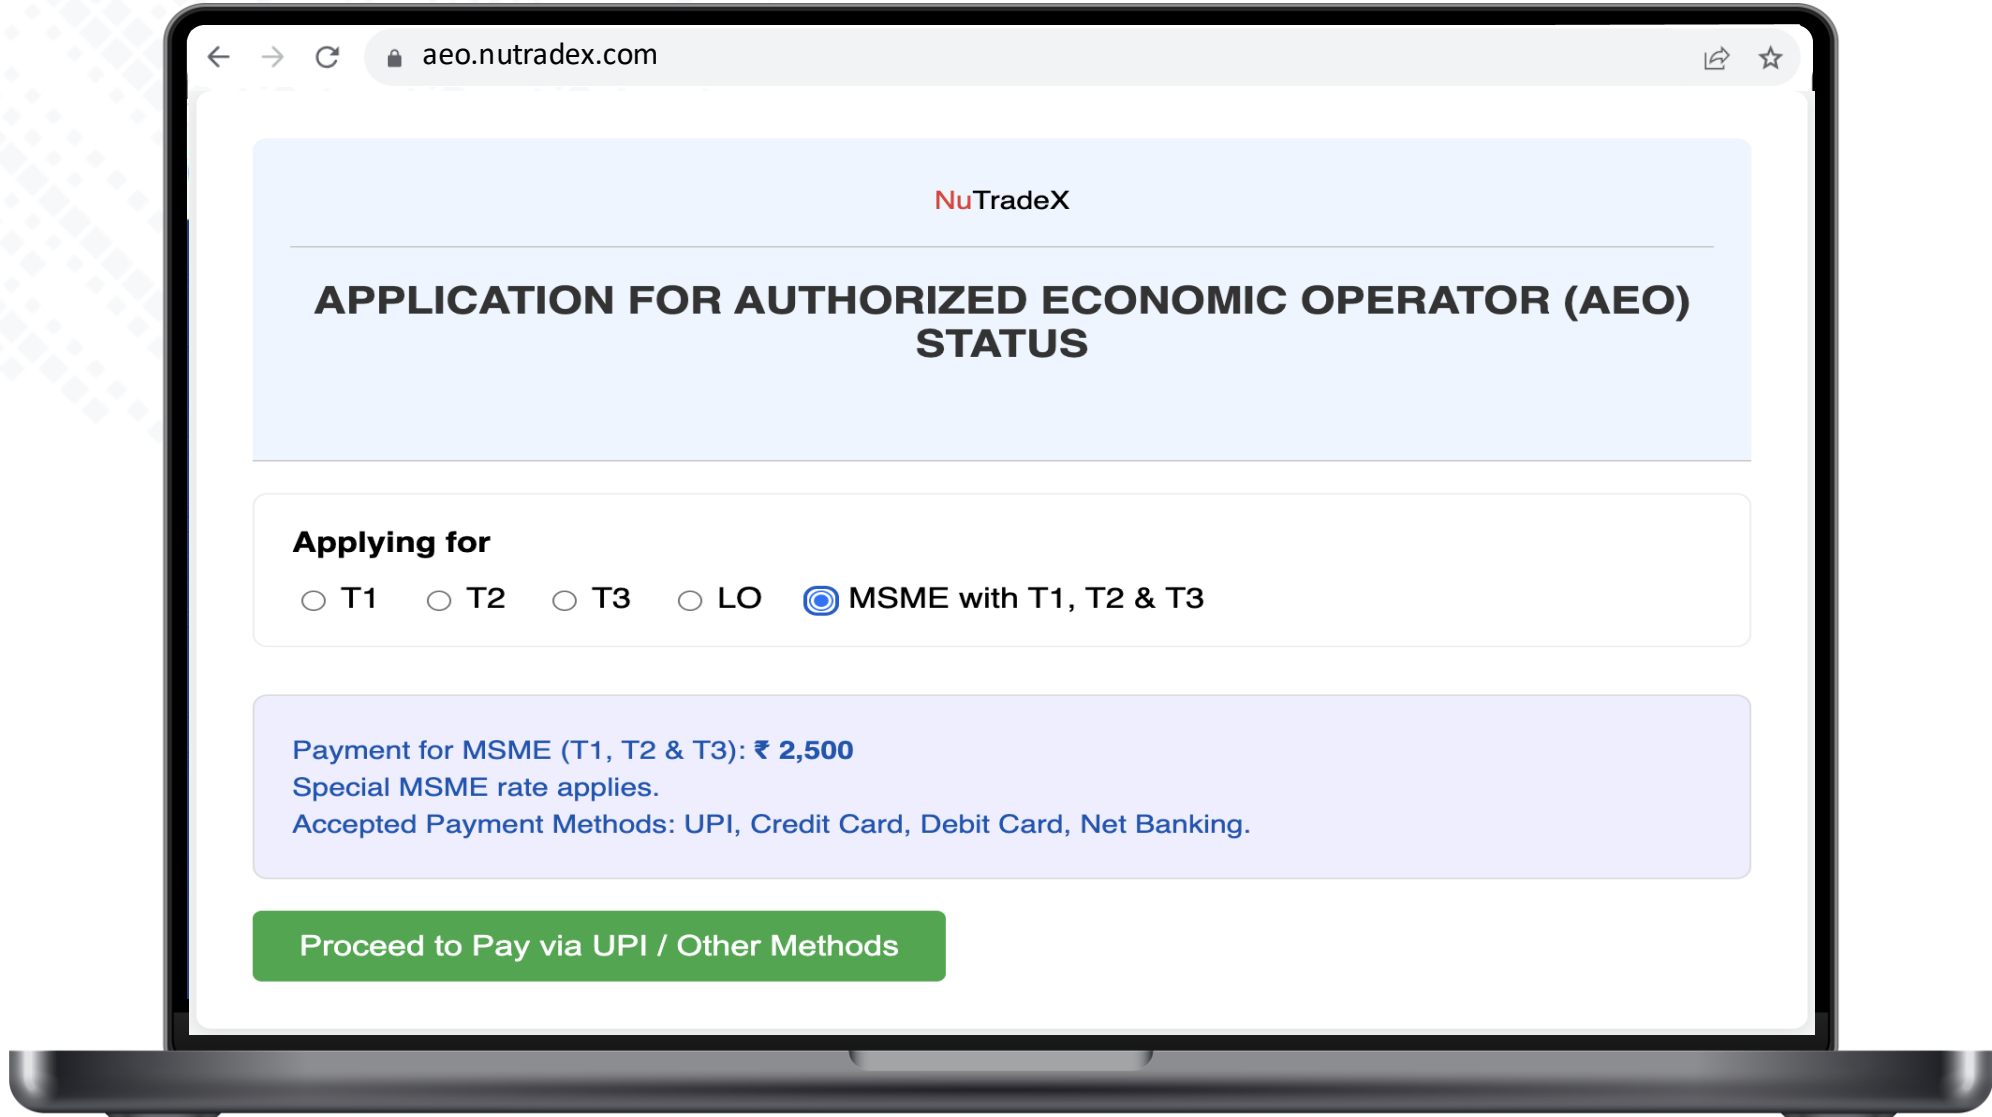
aeo.nutradex.com

NuTradeX

APPLICATION FOR AUTHORIZED ECONOMIC OPERATOR (AEO) STATUS

Applying for

T1 T2 T3 LO MSME with T1, T2 & T3

Payment for MSME (T1, T2 & T3): ₹ 2,500
Special MSME rate applies.
Accepted Payment Methods: UPI, Credit Card, Debit Card, Net Banking.

Proceed to Pay via UPI / Other Methods